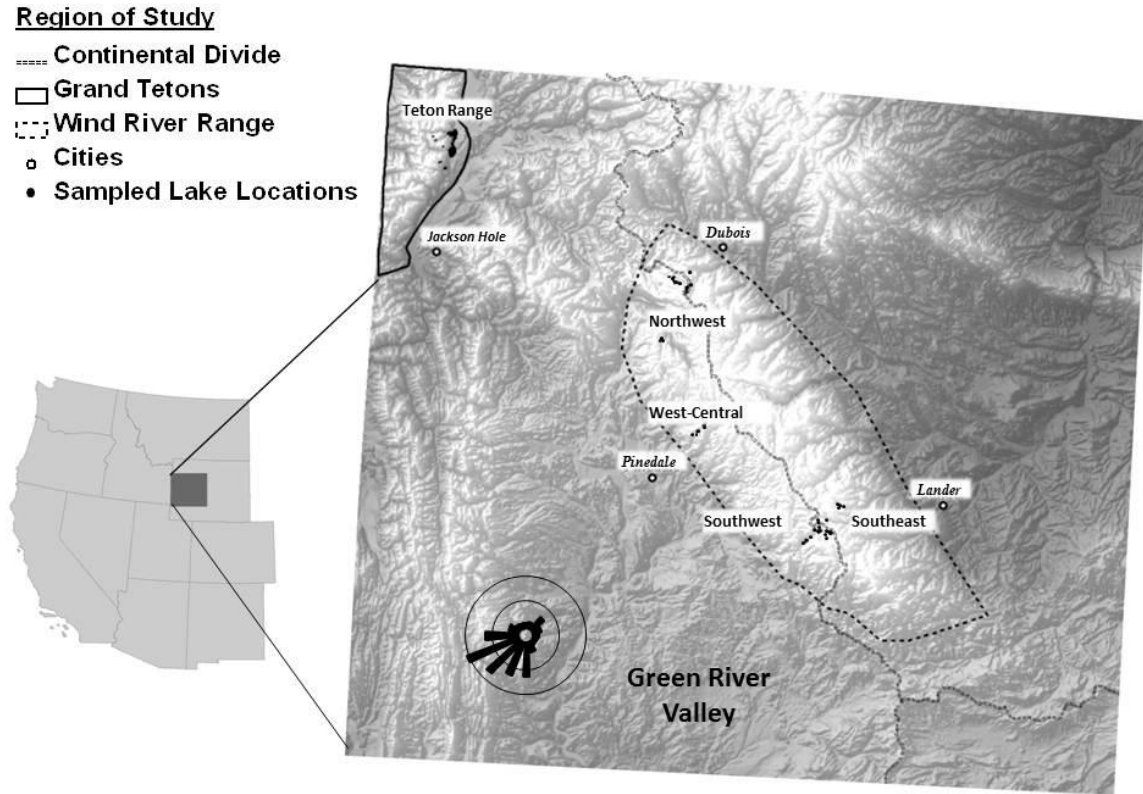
Region of Study
Continental Divide
Grand Tetons
Wind River Range
Cities
Sampled Lake Locations

Teton Range
Jackson Hole
Dubois
Northwest
West-Central
Pinedale
Lander
Southwest
Southeast
Green River Valley